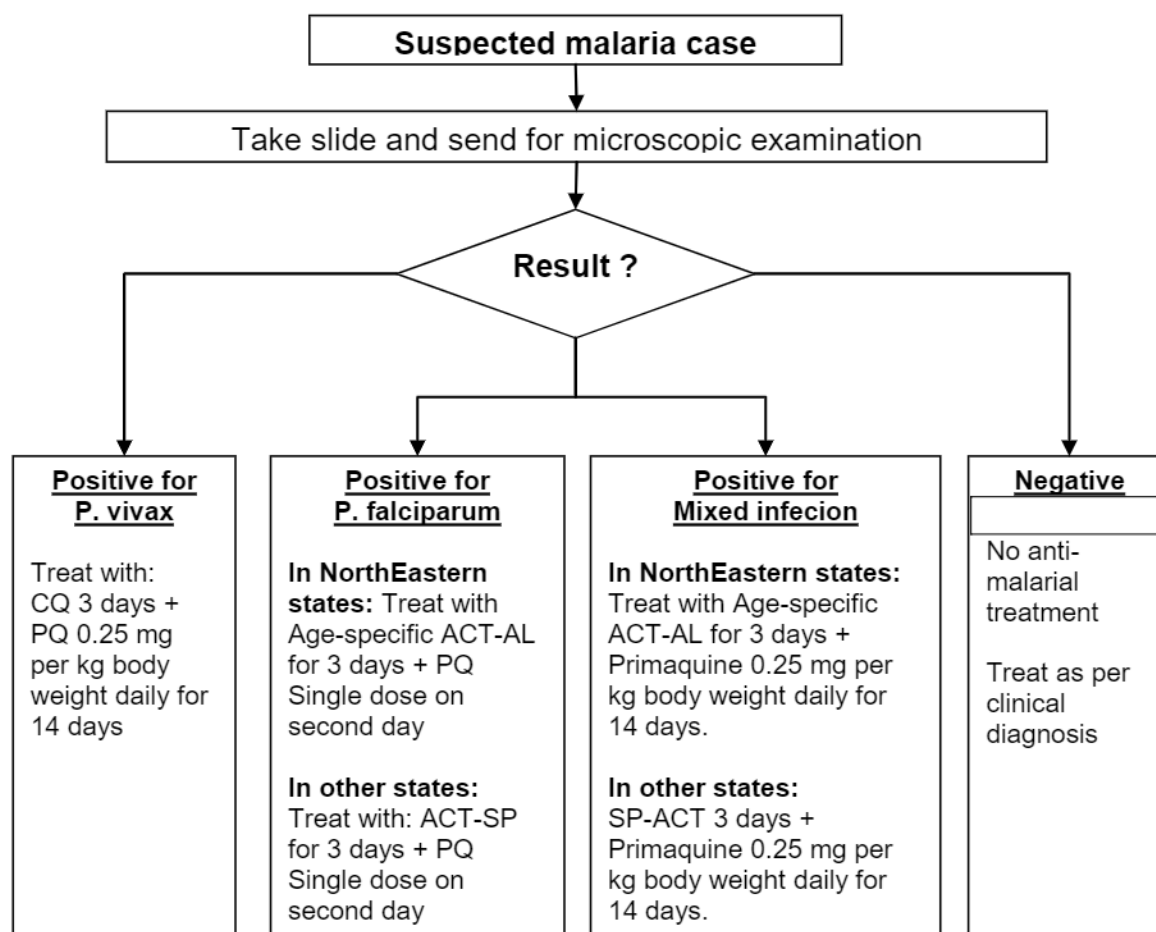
Suspected malaria case

Take slide and send for microscopic examination

Result ?

Positive for P. vivax

Treat with: CQ 3 days + PQ 0.25 mg per kg body weight daily for 14 days

Positive for P. falciparum

**In NorthEastern states:** Treat with Age-specific ACT-AL for 3 days + PQ Single dose on second day

**In other states:** Treat with: ACT-SP for 3 days + PQ Single dose on second day

Positive for Mixed infecion

**In NorthEastern states:** Treat with Age-specific ACT-AL for 3 days + Primaquine 0.25 mg per kg body weight daily for 14 days.

**In other states:** SP-ACT 3 days + Primaquine 0.25 mg per kg body weight daily for 14 days.

Negative

No anti-malarial treatment

Treat as per clinical diagnosis